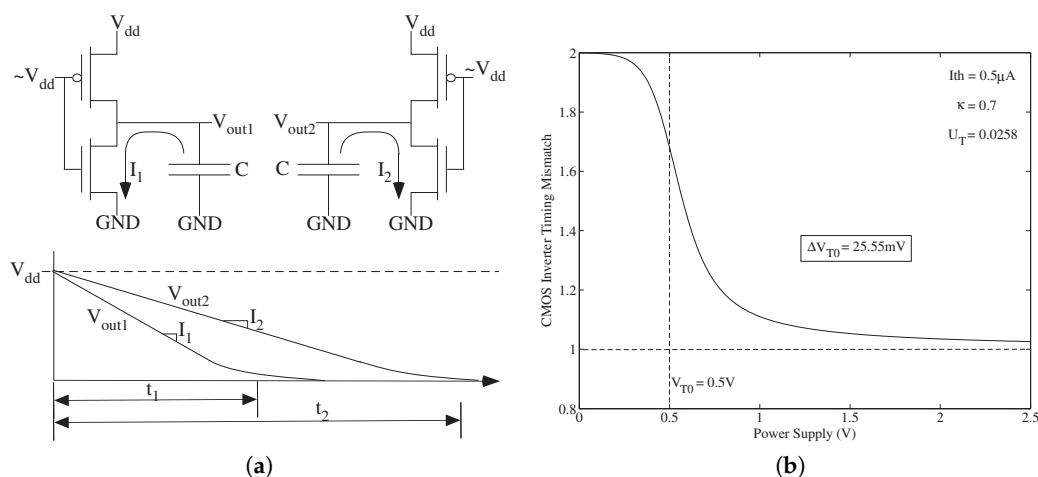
$V_{dd}$
$\sim V_{dd}$
$V_{out1}$
$I_1$
C
GND GND
$V_{dd}$
$\sim V_{dd}$
$V_{out2}$
C
$I_2$
GND GND

$V_{dd}$
$V_{out2}$
$V_{out1}$
$I_1$
$I_2$
$t_1$
$t_2$

(a)

Ith = 0.5μA
κ = 0.7
$U_T = 0.0258$
$\Delta V_{T0} = 25.55mV$
$V_{T0} = 0.5V$
CMOS Inverter Timing Mismatch
Power Supply (V)
2
1.8
1.6
1.4
1.2
1
0.8
0
0.5
1
1.5
2
2.5

(b)